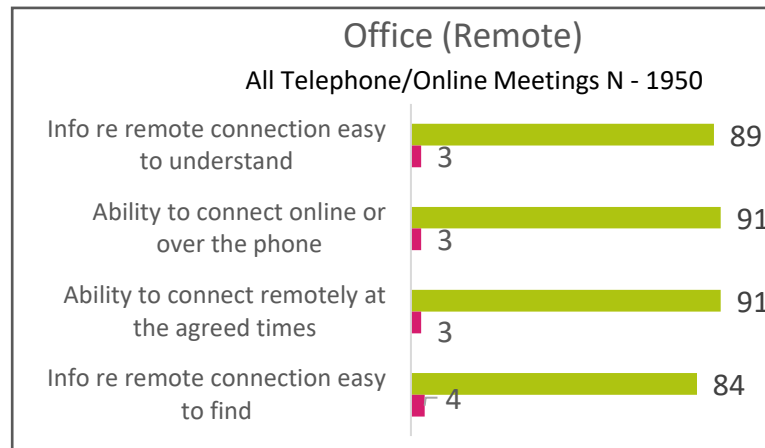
Office (Remote)

All Telephone/Online Meetings N - 1950

Info re remote connection easy to understand
89
3

Ability to connect online or over the phone
91
3

Ability to connect remotely at the agreed times
91
3

Info re remote connection easy to find
84
4